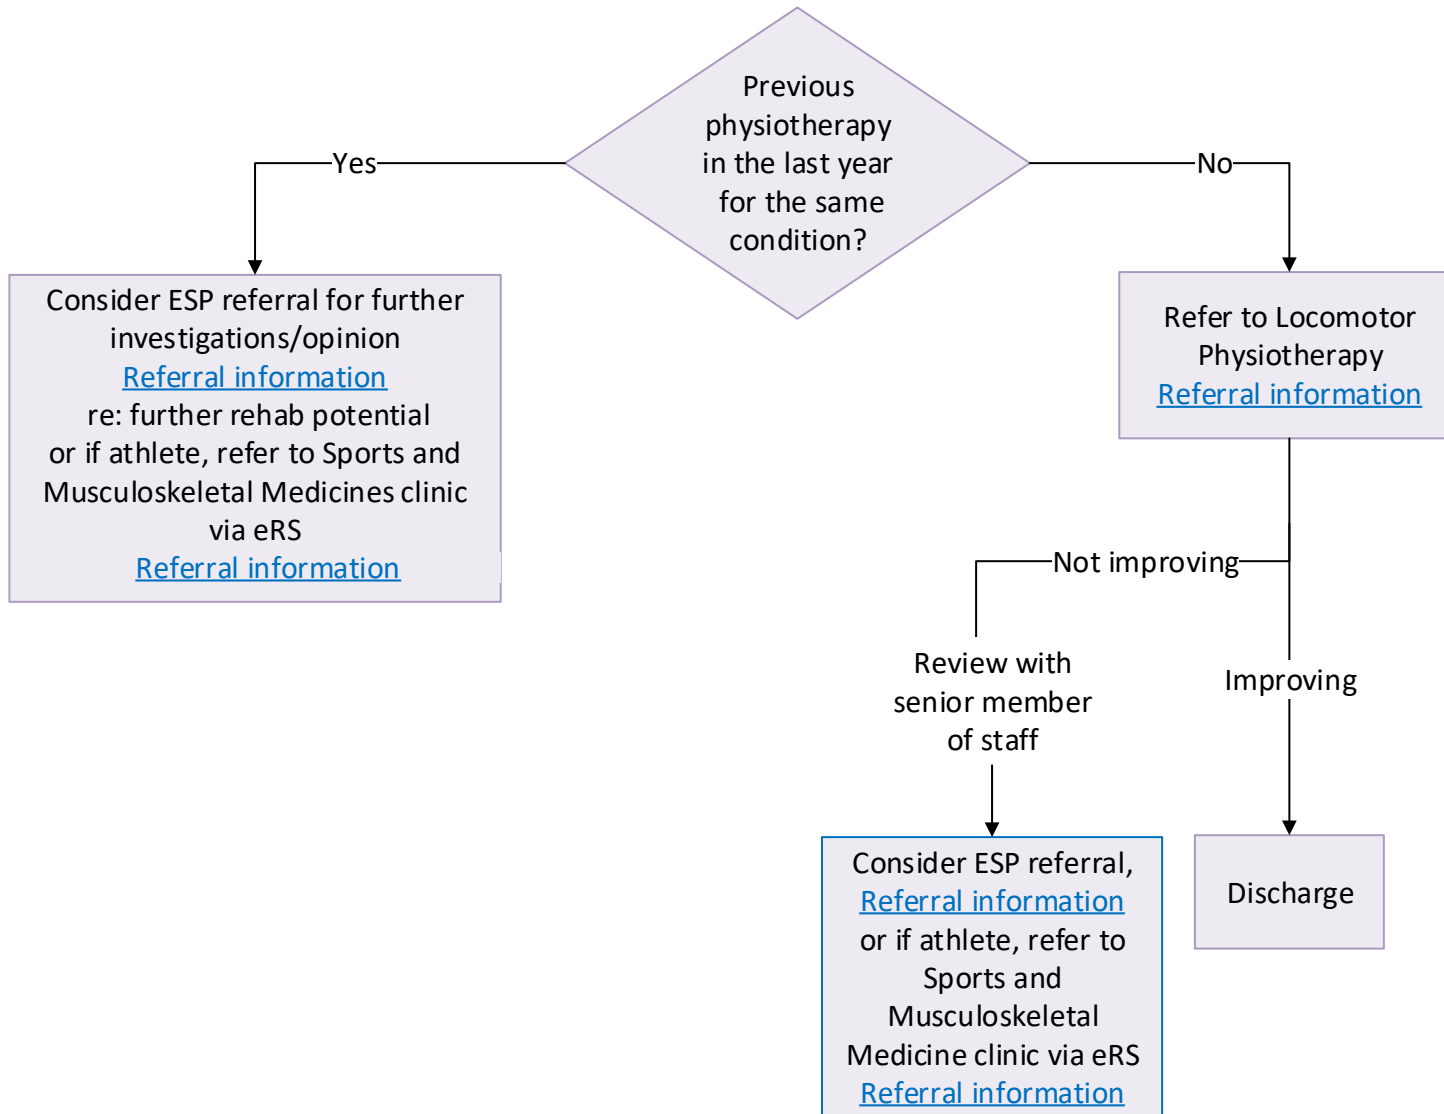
Previous physiotherapy in the last year for the same condition?

Yes

No

Consider ESP referral for further investigations/opinion
Referral information
re: further rehab potential
or if athlete, refer to Sports and Musculoskeletal Medicines clinic via eRS
Referral information

Refer to Locomotor Physiotherapy
Referral information

Not improving

Review with senior member of staff

Improving

Consider ESP referral,
Referral information
or if athlete, refer to Sports and Musculoskeletal Medicine clinic via eRS
Referral information

Discharge